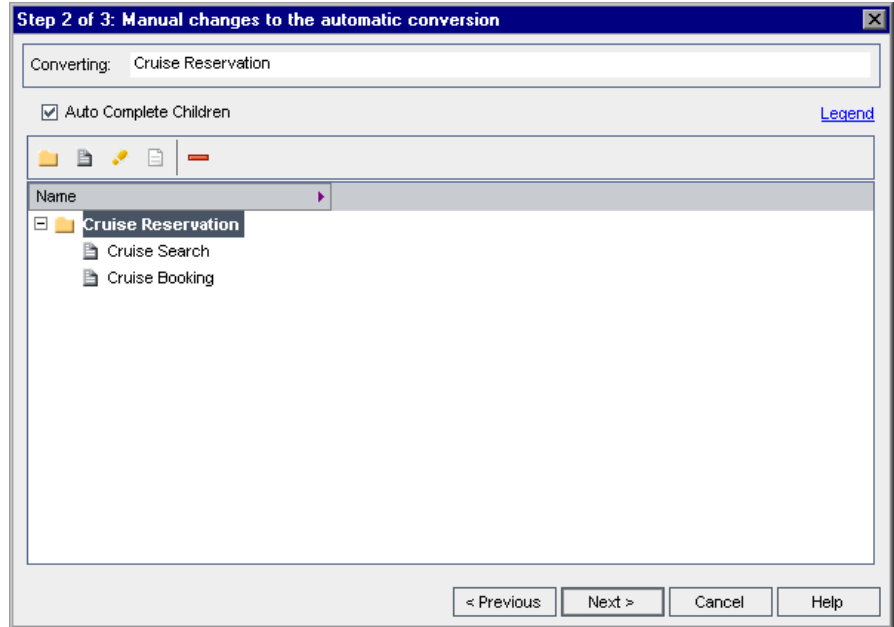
Step 2 of 3: Manual changes to the automatic conversion

Converting: Cruise Reservation

Auto Complete Children

Legend

Name

Cruise Reservation

Cruise Search

Cruise Booking

< Previous

Next >

Cancel

Help